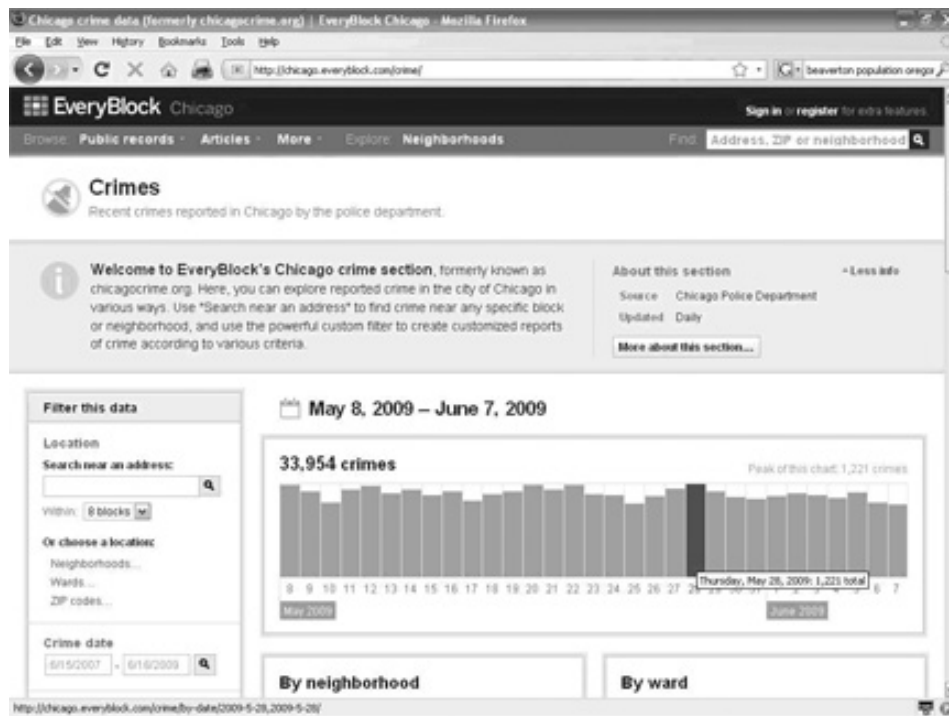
Chicago crime data (formerly chicagocrime.org) | EveryBlock Chicago - Mozilla Firefox

File Edit View History Bookmarks Tools Help

http://chicago.everyblock.com/crime/

beaverton population oregon

EveryBlock Chicago

Sign in or register for extra features.

Browse: Public records · Articles · More · Explore: Neighborhoods

Find: Address, ZIP or neighborhood

Crimes

Recent crimes reported in Chicago by the police department.

Welcome to EveryBlock's Chicago crime section, formerly known as chicagocrime.org. Here, you can explore reported crime in the city of Chicago in various ways. Use "Search near an address" to find crime near any specific block or neighborhood, and use the powerful custom filter to create customized reports of crime according to various criteria.

About this section

« Less info

Source Chicago Police Department

Updated Daily

More about this section...

Filter this data

Location

Search near an address:

Within: 8 blocks

Or choose a location:

Neighborhoods...

Wards...

ZIP codes...

Crime date

6/15/2007 - 6/16/2009

May 8, 2009 – June 7, 2009

33,954 crimes

Peak of this chart: 1,221 crimes

8 9 10 11 12 13 14 15 16 17 18 19 20 21 22 23 24 25 26 27 28 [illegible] 6 7

Thursday, May 28, 2009: 1,221 total

May 2009

June 2009

By neighborhood

By ward

http://chicago.everyblock.com/crime/by-date/2009-5-28,2009-5-28/